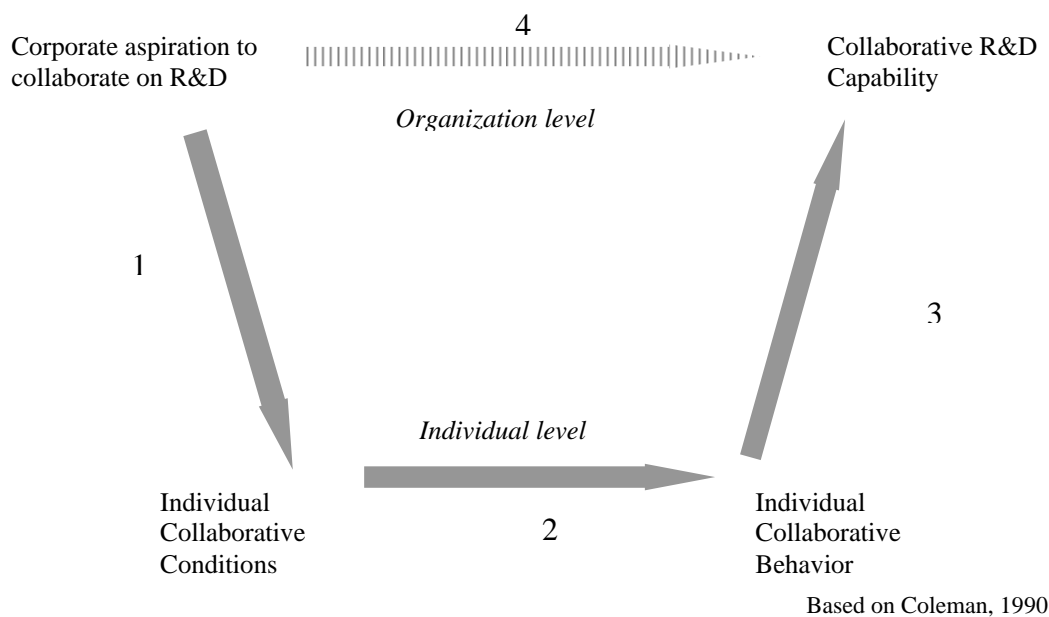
Corporate aspiration to collaborate on R&D

4

Collaborative R&D Capability

Organization level

1

3

Individual level

Individual Collaborative Conditions

2

Individual Collaborative Behavior

Based on Coleman, 1990